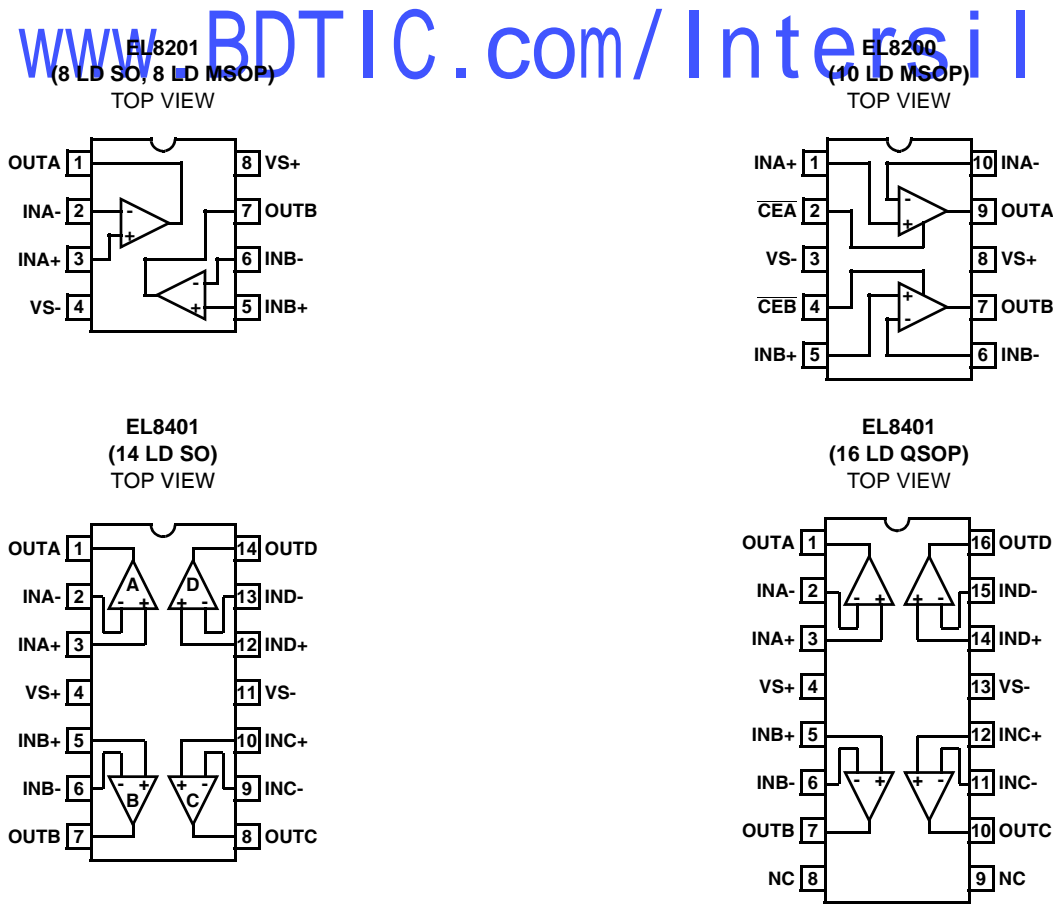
www.BDTIC.com/Intersil

EL8201
(8 LD SO, 8 LD MSOP)
TOP VIEW

OUTA 1
INA- 2
INA+ 3
VS- 4
8 VS+
7 OUTB
6 INB-
5 INB+
-
+
-
+

EL8200
(10 LD MSOP)
TOP VIEW

INA+ 1
$\overline{CEA}$ 2
VS- 3
$\overline{CEB}$ 4
INB+ 5
10 INA-
9 OUTA
8 VS+
7 OUTB
6 INB-
-
+
+
-

EL8401
(14 LD SO)
TOP VIEW

OUTA 1
INA- 2
INA+ 3
VS+ 4
INB+ 5
INB- 6
OUTB 7
14 OUTD
13 IND-
12 IND+
11 VS-
10 INC+
9 INC-
8 OUTC
A
- +
D
+ -
- +
B
+ -
C

EL8401
(16 LD QSOP)
TOP VIEW

OUTA 1
INA- 2
INA+ 3
VS+ 4
INB+ 5
INB- 6
OUTB 7
NC 8
16 OUTD
15 IND-
14 IND+
13 VS-
12 INC+
11 INC-
10 OUTC
9 NC
- +
+ -
- +
+ -